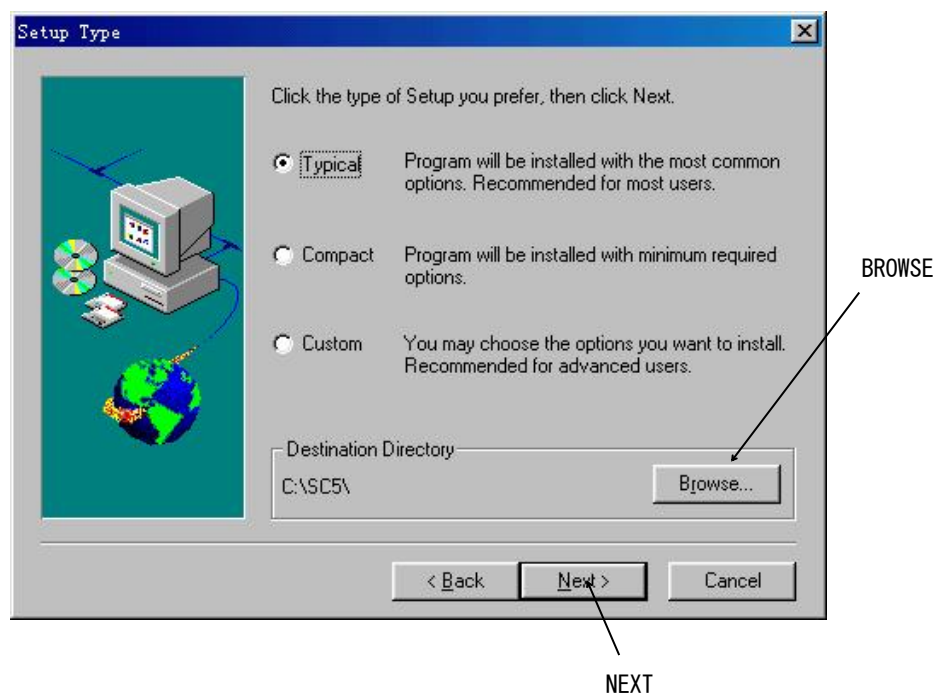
Setup Type

Click the type of Setup you prefer, then click Next.

Typical Program will be installed with the most common options. Recommended for most users.

Compact Program will be installed with minimum required options.

Custom You may choose the options you want to install. Recommended for advanced users.

Destination Directory

C:\SC5\

Browse...

BROWSE

< Back

Next >

Cancel

NEXT